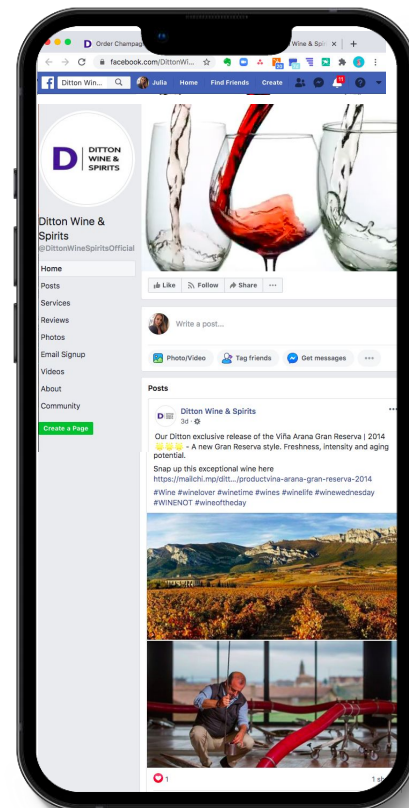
D Order Champag
Ditton Wine & Spir ×
+
facebook.com/DittonWi...
Ditton Win...
Julia
Home
Find Friends
Create
11
D DITTON WINE & SPIRITS
Ditton Wine & Spirits
@DittonWineSpiritsOfficial
Home
Posts
Services
Reviews
Photos
Email Signup
Videos
About
Community
Create a Page
Like
Follow
Share
···
Write a post...
Photo/Video
Tag friends
Get messages
···
Posts
Ditton Wine & Spirits
3d ·
Our Ditton exclusive release of the Viña Arana Gran Reserva | 2014 - A new Gran Reserva style. Freshness, intensity and aging potential.
Snap up this exceptional wine here
https://mailchi.mp/ditt.../productvina-arana-gran-reserva-2014
#Wine #winelover #winetime #wines #winelife #winewednesday #WINENOT #wineoftheday
1
1 sh